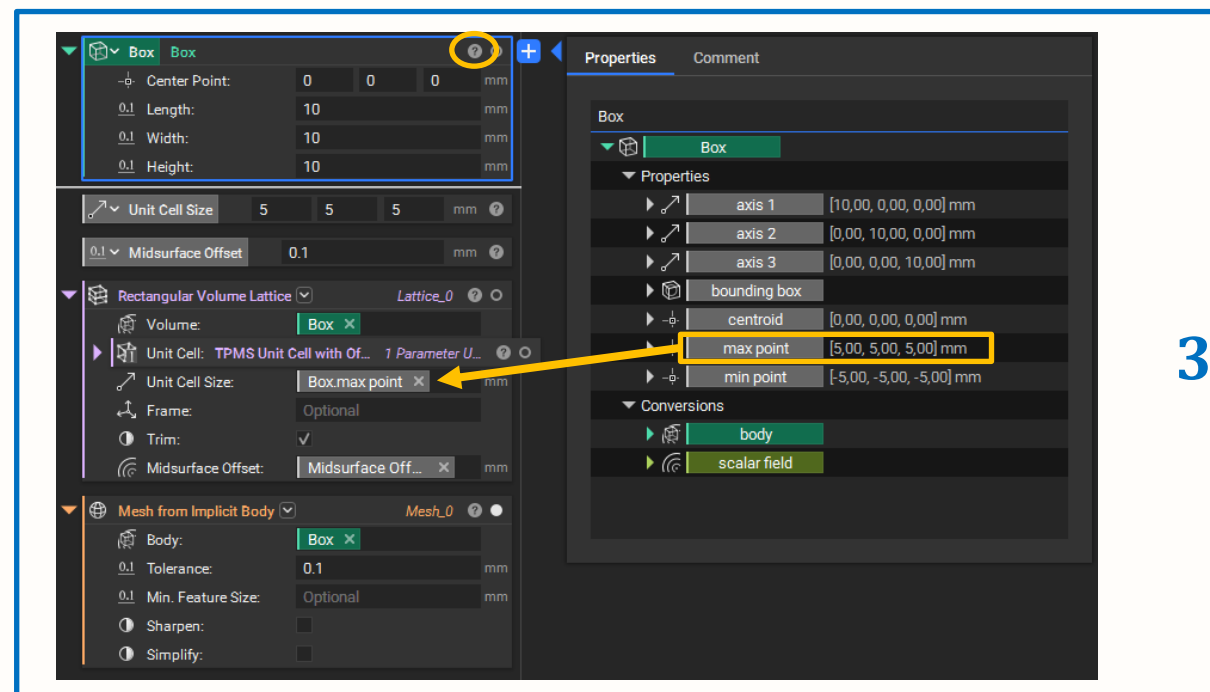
Box Box

Center Point: 0 0 0 mm

Length: 10 mm

Width: 10 mm

Height: 10 mm

Unit Cell Size 5 5 5 mm

Midsurface Offset 0.1 mm

Rectangular Volume Lattice Lattice_0

Volume: Box ×

Unit Cell: TPMS Unit Cell with Of... 1 Parameter U...

Unit Cell Size: Box.max point × mm

Frame: Optional

Trim: ✓

Midsurface Offset: Midsurface Off... × mm

Mesh from Implicit Body Mesh_0

Body: Box ×

Tolerance: 0.1 mm

Min. Feature Size: Optional mm

Sharpen:

Simplify:

Properties Comment

Box

Box

Properties

axis 1 [10,00, 0,00, 0,00] mm

axis 2 [0,00, 10,00, 0,00] mm

axis 3 [0,00, 0,00, 10,00] mm

bounding box

centroid [0,00, 0,00, 0,00] mm

max point [5,00, 5,00, 5,00] mm

min point [-5,00, -5,00, -5,00] mm

Conversions

body

scalar field

3